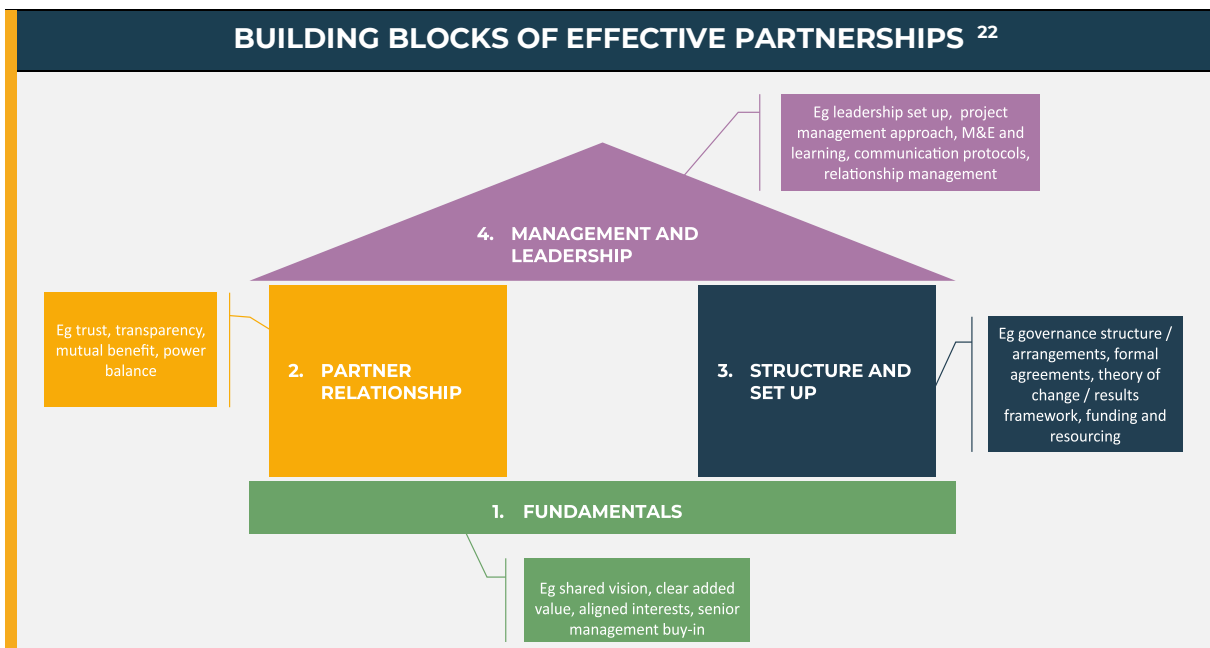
BUILDING BLOCKS OF EFFECTIVE PARTNERSHIPS $^{22}$

Eg leadership set up, project management approach, M&E and learning, communication protocols, relationship management

4. MANAGEMENT AND LEADERSHIP

Eg trust, transparency, mutual benefit, power balance

2. PARTNER RELATIONSHIP

3. STRUCTURE AND SET UP

Eg governance structure / arrangements, formal agreements, theory of change / results framework, funding and resourcing

1. FUNDAMENTALS

Eg shared vision, clear added value, aligned interests, senior management buy-in